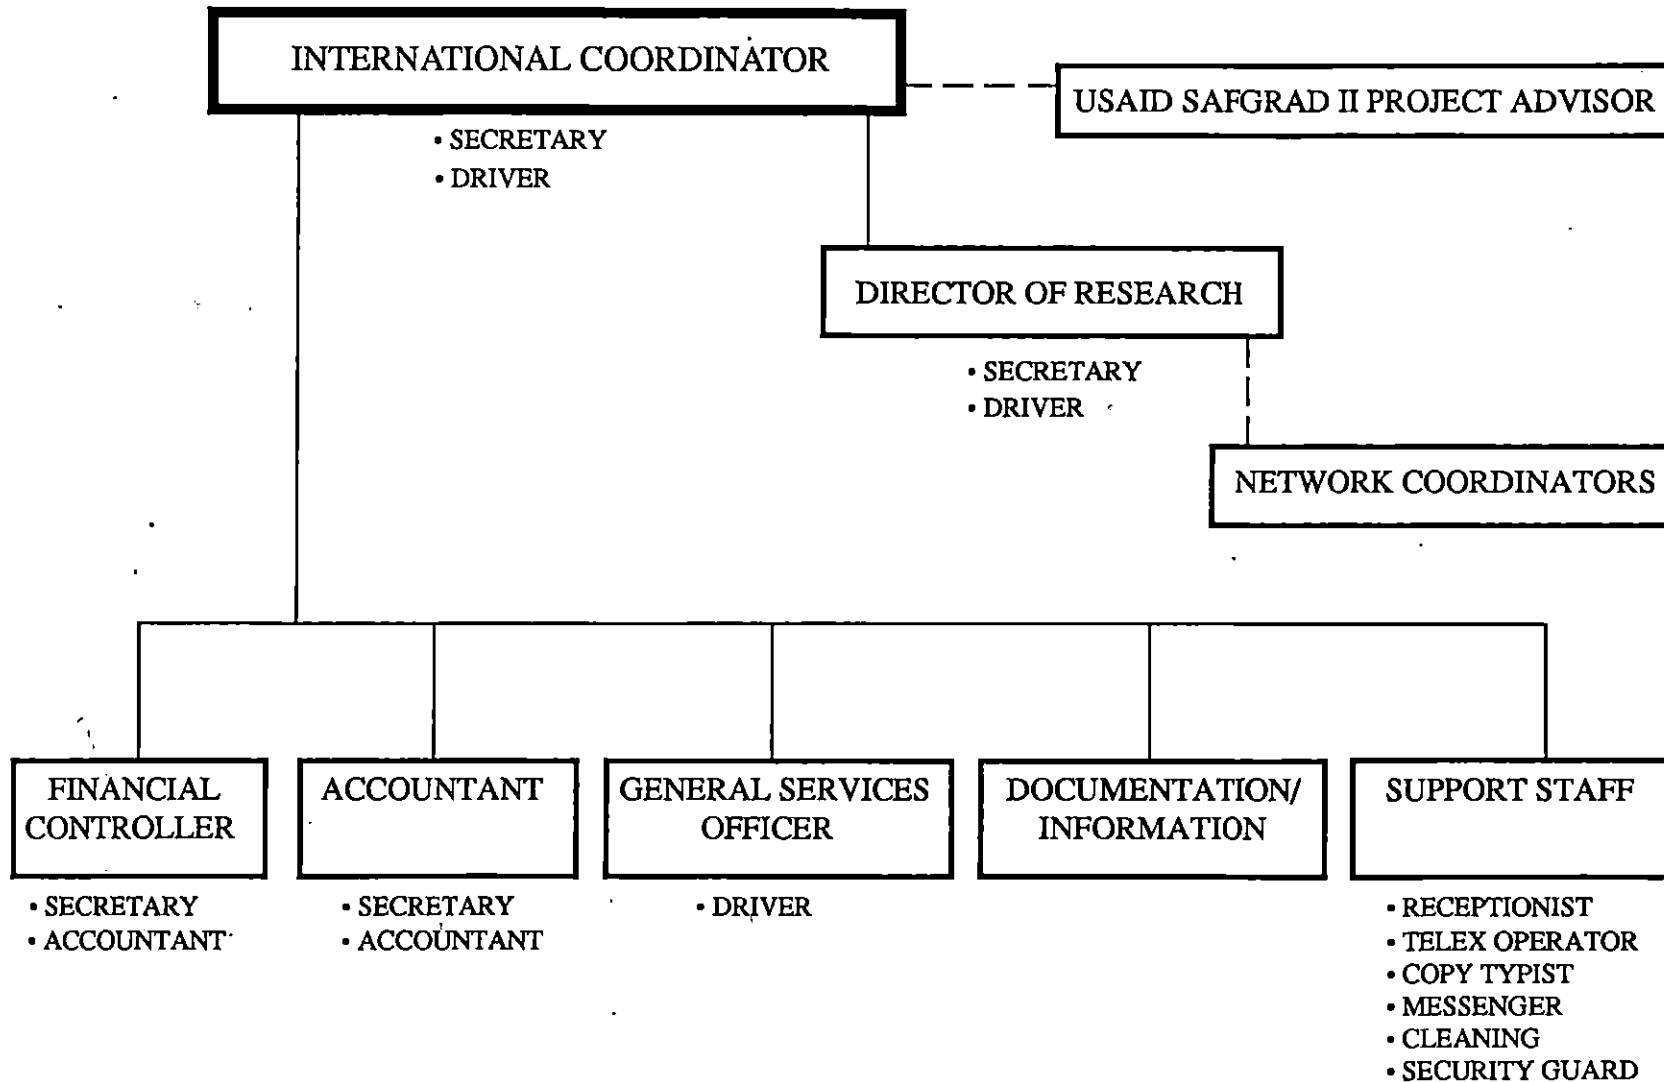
INTERNATIONAL COORDINATOR

• SECRETARY
• DRIVER

USAID SAFGRAD II PROJECT ADVISOR

DIRECTOR OF RESEARCH

• SECRETARY
• DRIVER

NETWORK COORDINATORS

FINANCIAL CONTROLLER

• SECRETARY
• ACCOUNTANT

ACCOUNTANT

• SECRETARY
• ACCOUNTANT

GENERAL SERVICES OFFICER

• DRIVER

DOCUMENTATION/ INFORMATION

SUPPORT STAFF

• RECEPTIONIST
• TELEX OPERATOR
• COPY TYPIST
• MESSENGER
• CLEANING
• SECURITY GUARD